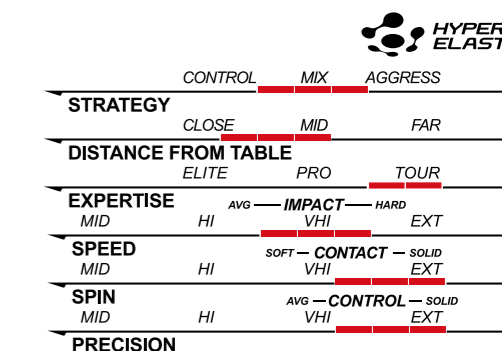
HYPER
ELAST

CONTROL MIX AGGRESS
STRATEGY
CLOSE MID FAR
DISTANCE FROM TABLE
ELITE PRO TOUR
EXPERTISE
AVG — IMPACT — HARD
MID HI VHI EXT
SPEED
SOFT — CONTACT — SOLID
MID HI VHI EXT
SPIN
AVG — CONTROL — SOLID
MID HI VHI EXT
PRECISION